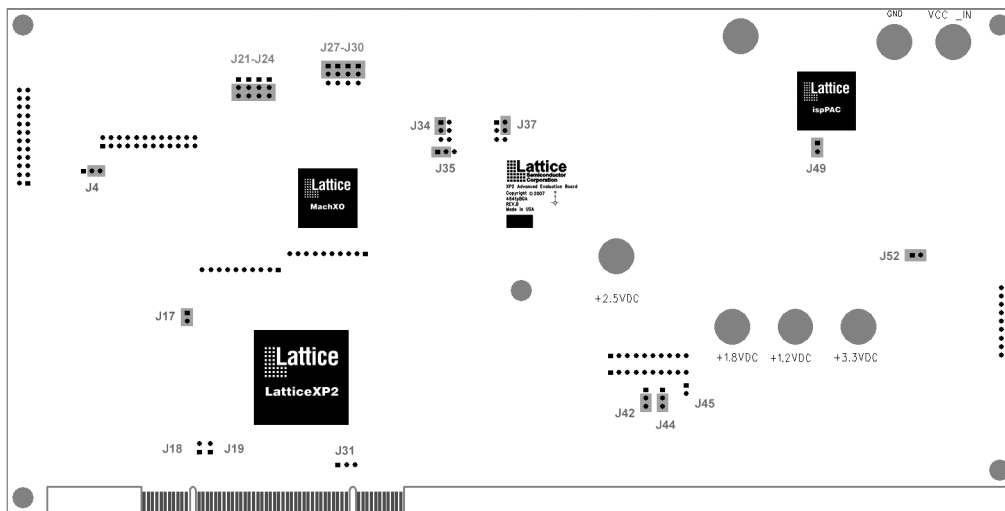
GND VCC _IN

J21-J24

J27-J30

Lattice
ispPAC

J34

J37

J35

J49

Lattice
Semiconductor
Corporation

XP2 Advanced Evaluation Board
Copyright ©2007
A041pBCA
REV.B
Made in USA

J4

Lattice
MachXO

J52

+2.5VDC

J17

Lattice
LatticeXP2

+1.8VDC +1.2VDC +3.3VDC

J45

J42

J44

J18 J19

J31